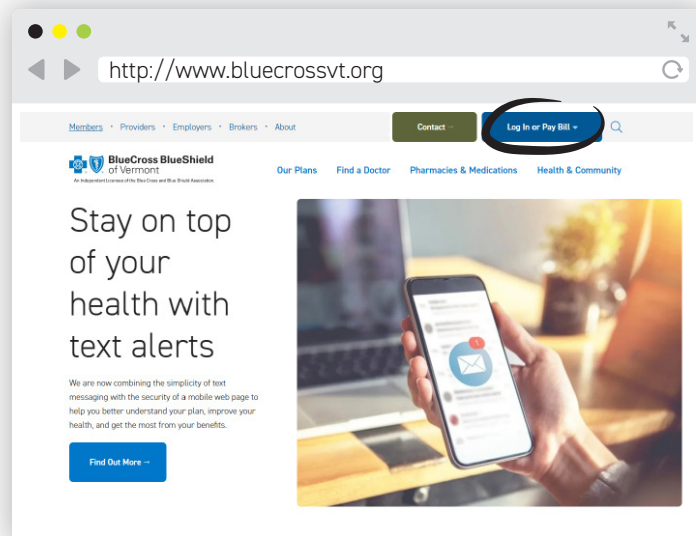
http://www.bluecrossvt.org

Members • Providers • Employers • Brokers • About

Contact →

Log In or Pay Bill ▾

BlueCross BlueShield of Vermont

An Independent Licensee of the Blue Cross and Blue Shield Association.

Our Plans Find a Doctor Pharmacies & Medications Health & Community

Stay on top of your health with text alerts

We are now combining the simplicity of text messaging with the security of a mobile web page to help you better understand your plan, improve your health, and get the most from your benefits.

Find Out More →